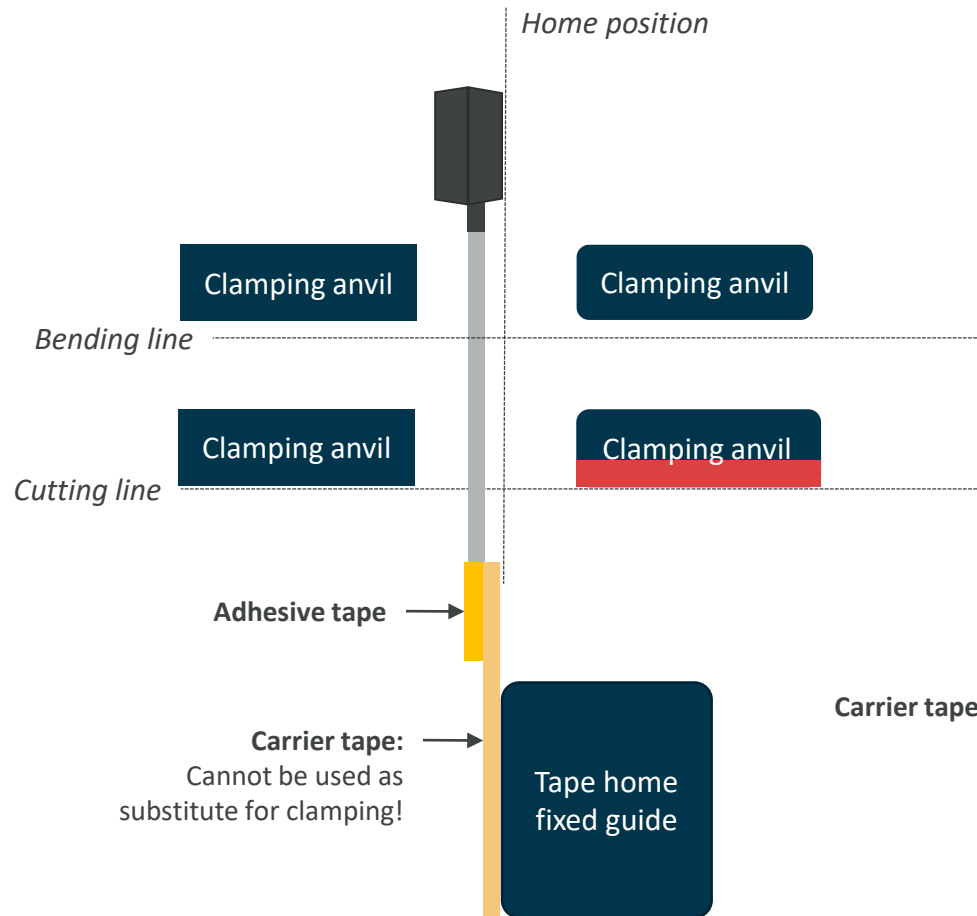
Home position

Clamping anvil

Clamping anvil

Bending line

Clamping anvil

Clamping anvil

Cutting line

Adhesive tape

Carrier tape: Cannot be used as substitute for clamping!

Tape home fixed guide

Carrier tape